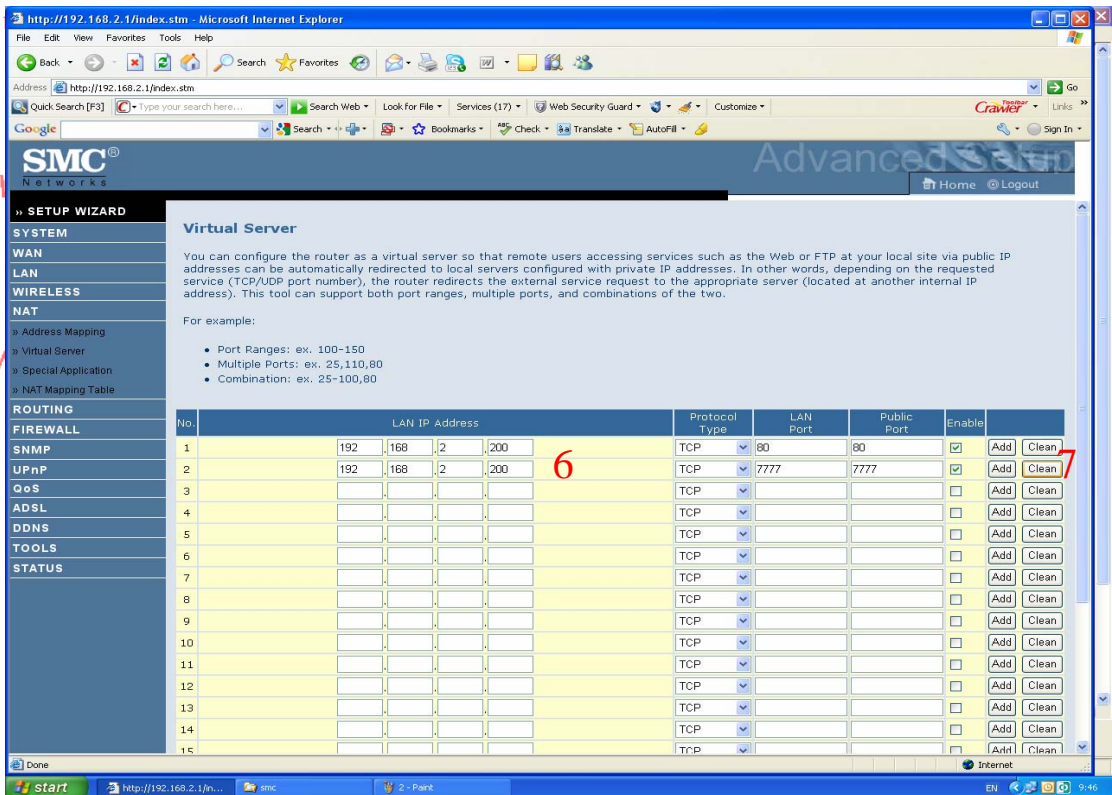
http://192.168.2.1/index.stm - Microsoft Internet Explorer

File Edit View Favorites Tools Help

Back Search Favorites

Address http://192.168.2.1/index.stm Go

Quick Search [F3] Type your search here... Search Web Look for File Services (17) Web Security Guard Customize Crawler Links

Google Search Bookmarks Check Translate AutoFill Sign In

SMC® Networks

Advanced Setup

Home Logout

» SETUP WIZARD
SYSTEM
WAN
LAN
WIRELESS
NAT
» Address Mapping
» Virtual Server
» Special Application
» NAT Mapping Table
ROUTING
FIREWALL
SNMP
UPnP
QoS
ADSL
DDNS
TOOLS
STATUS

Virtual Server

You can configure the router as a virtual server so that remote users accessing services such as the Web or FTP at your local site via public IP addresses can be automatically redirected to local servers configured with private IP addresses. In other words, depending on the requested service (TCP/UDP port number), the router redirects the external service request to the appropriate server (located at another internal IP address). This tool can support both port ranges, multiple ports, and combinations of the two.

For example:

• Port Ranges: ex. 100-150
• Multiple Ports: ex. 25,110,80
• Combination: ex. 25-100,80

| No. | LAN IP Address | Protocol Type | LAN Port | Public Port | Enable | | |
|---|---|---|---|---|---|---|---|
| 1 | 192 . 168 . 2 . 200 | TCP | 80 | 80 | ☑ | Add | Clean |
| 2 | 192 . 168 . 2 . 200 | TCP | 7777 | 7777 | ☑ | Add | Clean |
| 3 | | TCP | | | ☐ | Add | Clean |
| 4 | | TCP | | | ☐ | Add | Clean |
| 5 | | TCP | | | ☐ | Add | Clean |
| 6 | | TCP | | | ☐ | Add | Clean |
| 7 | | TCP | | | ☐ | Add | Clean |
| 8 | | TCP | | | ☐ | Add | Clean |
| 9 | | TCP | | | ☐ | Add | Clean |
| 10 | | TCP | | | ☐ | Add | Clean |
| 11 | | TCP | | | ☐ | Add | Clean |
| 12 | | TCP | | | ☐ | Add | Clean |
| 13 | | TCP | | | ☐ | Add | Clean |
| 14 | | TCP | | | ☐ | Add | Clean |
| 15 | | TCP | | | ☐ | Add | Clean |

6

7

Done Internet

start http://192.168.2.1/in... smc 2 - Paint EN 9:46